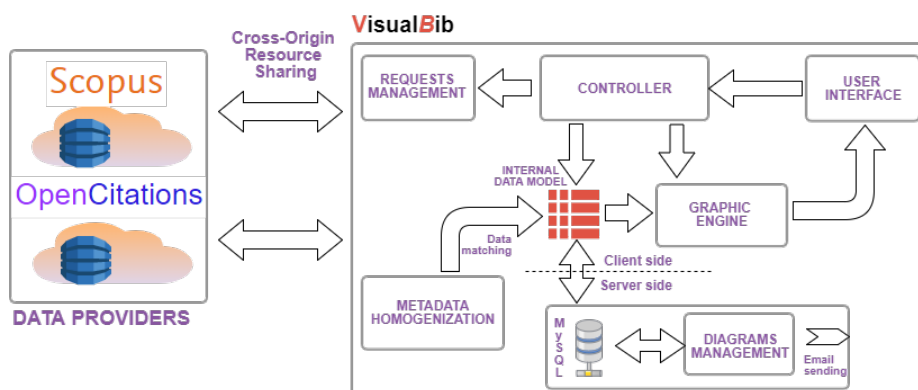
Scopus

OpenCitations

DATA PROVIDERS

Cross-Origin Resource Sharing

VisualBib

REQUESTS MANAGEMENT

CONTROLLER

USER INTERFACE

INTERNAL DATA MODEL

GRAPHIC ENGINE

Data matching

Client side

Server side

METADATA HOMOGENIZATION

MySQL

DIAGRAMS MANAGEMENT

Email sending